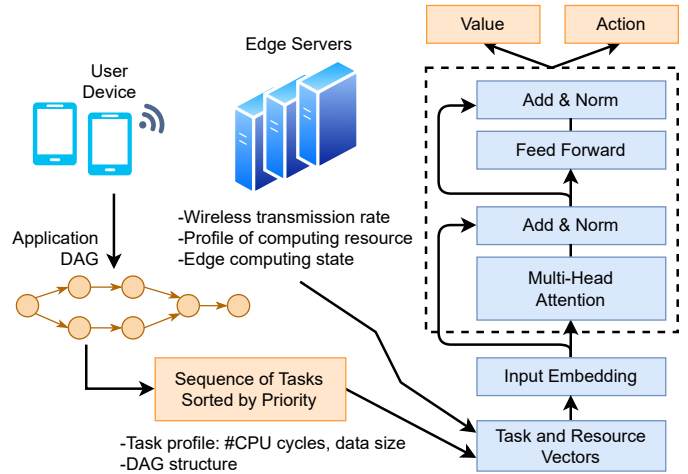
Value

Action

Edge Servers

User Device

Add & Norm

Feed Forward

-Wireless transmission rate
-Profile of computing resource
-Edge computing state

Application DAG

Add & Norm

Multi-Head Attention

Input Embedding

Sequence of Tasks Sorted by Priority

Task and Resource Vectors

-Task profile: #CPU cycles, data size
-DAG structure